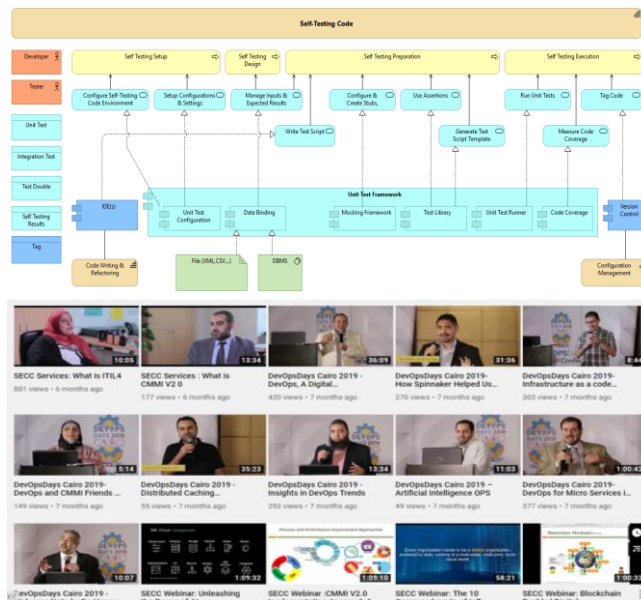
Self-Testing Code

Developer

Tester

Unit Test

Integration Test

Test Double

Self Testing Results

Tag

Self Testing Setup

Self Testing Design

Self Testing Preparation

Self Testing Execution

Configure Self-Testing Code Environment

Setup Configurations & Settings

Manage Inputs & Expected Results

Configure & Create Stubs,

Use Assertions

Run Unit Tests

Tag Code

Write Test Script

Generate Test Script Template

Measure Code Coverage

Unit Test Framework

IDE(s)

Unit Test Configuration

Data Binding

Mocking Framework

Test Library

Unit Test Runner

Code Coverage

Version Control

Code Writing & Refactoring

File (XML,CSV,...)

DBMS

Configuration Management

10:05
SECC Services: What is ITIL4
881 views • 6 months ago

13:34
SECC Services : What is CMMI V2 0
177 views • 6 months ago

36:09
DevOpsDays Cairo 2019 - DevOps, A Digital...
420 views • 7 months ago

31:36
DevOpsDays Cairo 2019 - How Spinnaker Helped Us...
270 views • 7 months ago

8:4
DevOpsDays Cairo 2019- Infrastructure as a code...
303 views • 7 months ago

5:14
DevOpsDays Cairo 2019- DevOps and CMMI Friends ...
149 views • 7 months ago

35:23
DevOpsDays Cairo 2019 - Distributed Caching...
55 views • 7 months ago

DevOpsDays Cairo 2019 - Insights in DevOps Trends
292 views • 7 months ago

11:03
DevOpsDays Cairo 2019 – Artificial Intelligence OPS
49 views • 7 months ago

1:00:42
DevOpsDays Cairo 2019 - DevOps for Micro Services i...
377 views • 7 months ago

10:07
DevOpsDays Cairo 2019

1:09:32
SECC Webinar: Unleashing

1:09:10
SECC Webinar :CMMI V2.0

58:21
SECC Webinar: The 10

1:00:3
SECC Webinar: Blockchain